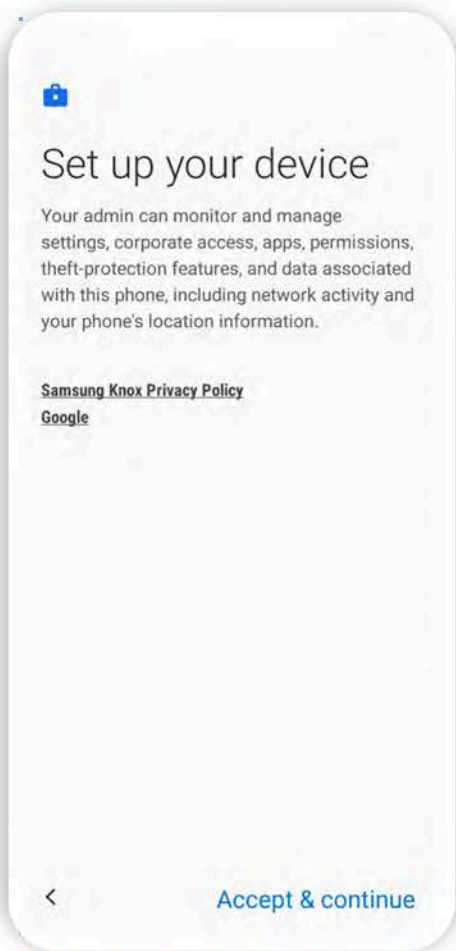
Set up your device

Your admin can monitor and manage settings, corporate access, apps, permissions, theft-protection features, and data associated with this phone, including network activity and your phone's location information.

Samsung Knox Privacy Policy
Google

<

Accept & continue